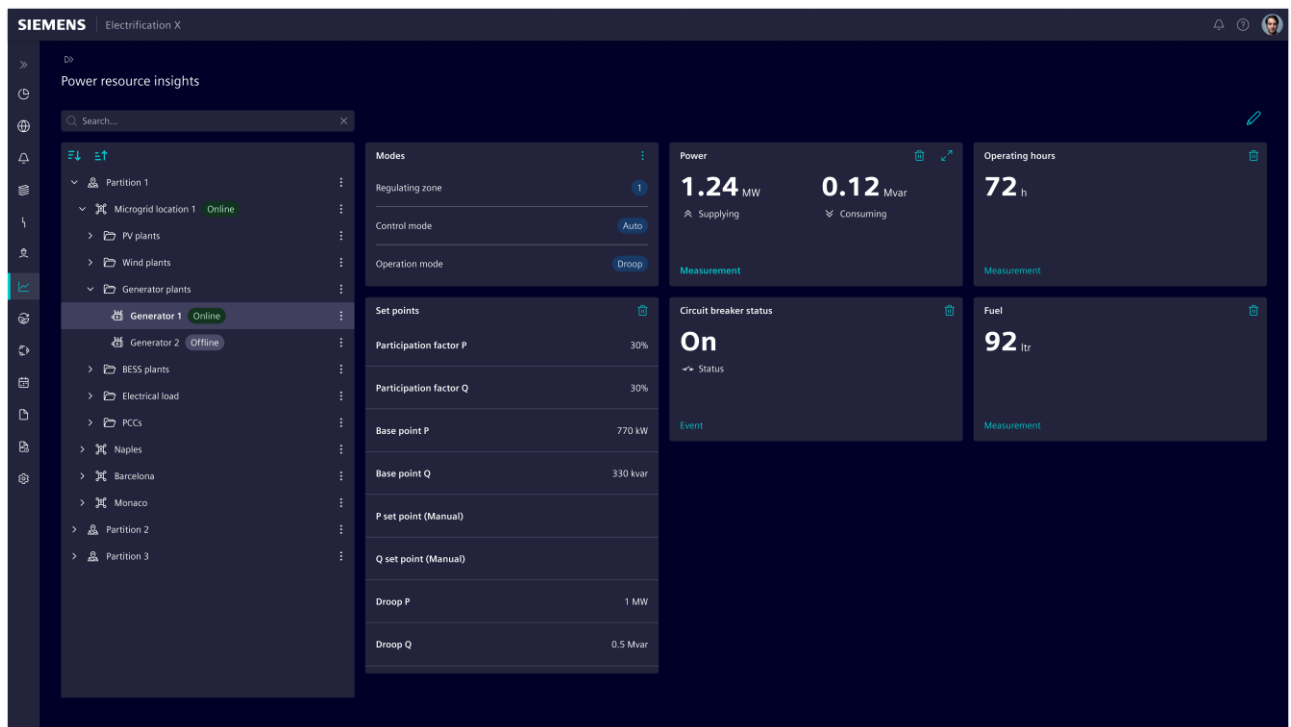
SIEMENS Electrification X

Power resource insights

Search...

Partition 1
Microgrid location 1 Online
PV plants
Wind plants
Generator plants
Generator 1 Online
Generator 2 Offline
BESS plants
Electrical load
PCCs
Naples
Barcelona
Monaco
Partition 2
Partition 3

Modes
Regulating zone 1
Control mode Auto
Operation mode Droop

Set points
Participation factor P 30%
Participation factor Q 30%
Base point P 770 kW
Base point Q 330 kvar
P set point (Manual)
Q set point (Manual)
Droop P 1 MW
Droop Q 0.5 Mvar

Power
1.24 MW
Supplying
0.12 Mvar
Consuming
Measurement

Operating hours
72 h
Measurement

Circuit breaker status
On
Status
Event

Fuel
92 ltr
Measurement